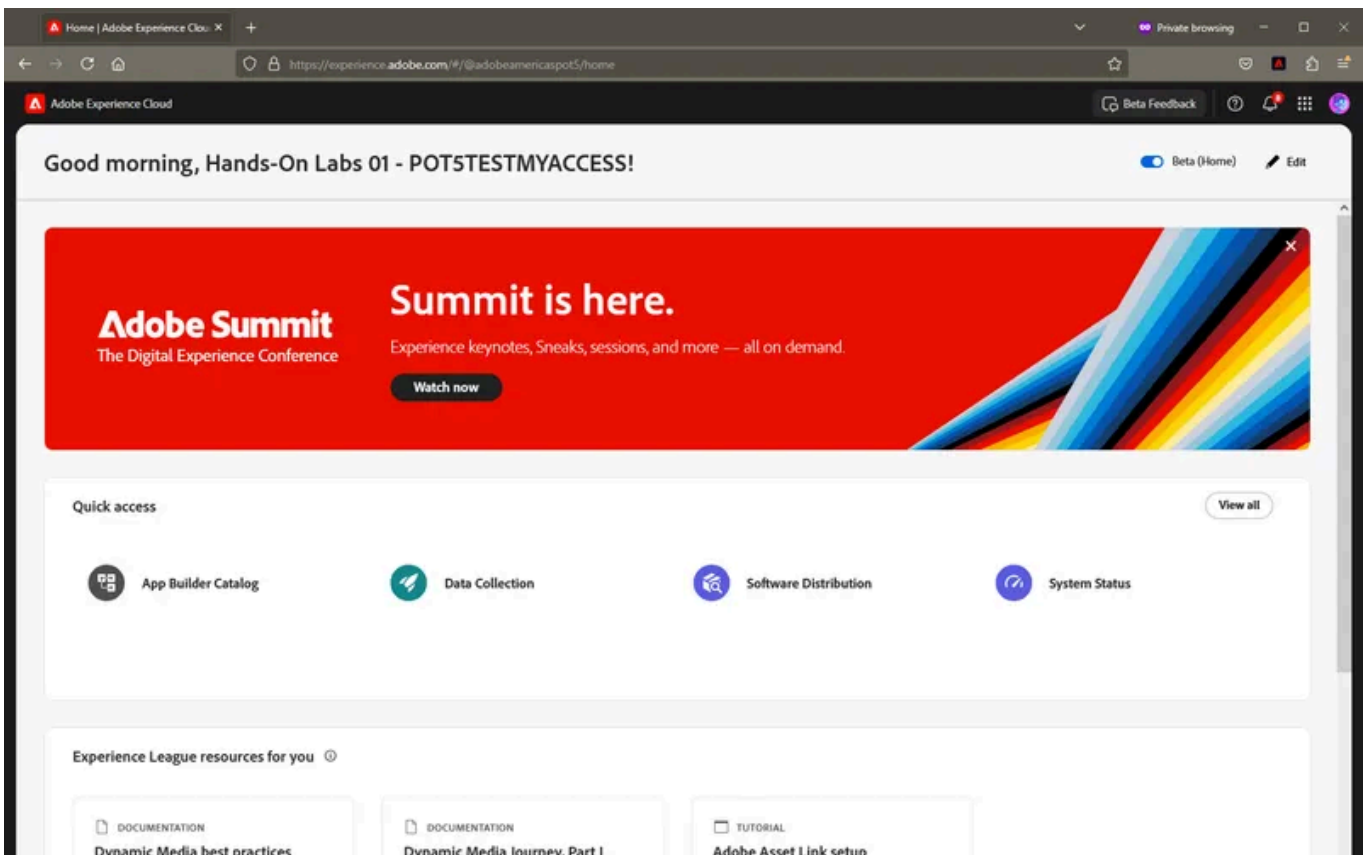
Home | Adobe Experience Clou ×

Private browsing

https://experience.adobe.com/#/@adobeamericaspot5/home

Adobe Experience Cloud

Beta Feedback

Good morning, Hands-On Labs 01 - POT5TESTMYACCESS!

Beta (Home)

Edit

Adobe Summit
The Digital Experience Conference

Summit is here.

Experience keynotes, Sneaks, sessions, and more — all on demand.

Watch now

Quick access

View all

App Builder Catalog

Data Collection

Software Distribution

System Status

Experience League resources for you

DOCUMENTATION
Dynamic Media best practices

DOCUMENTATION
Dynamic Media Journey, Part I

TUTORIAL
Adobe Asset Link setup